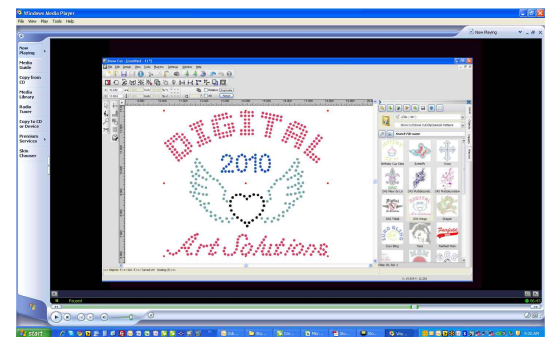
Windows Media Player
File View Play Tools Help
Now Playing
Now Playing
Media Guide
Copy from CD
Media Library
Radio Tuner
Copy to CD or Device
Premium Services
Skin Chooser
DIGITAL
2010
Art Solutions
Paused
start